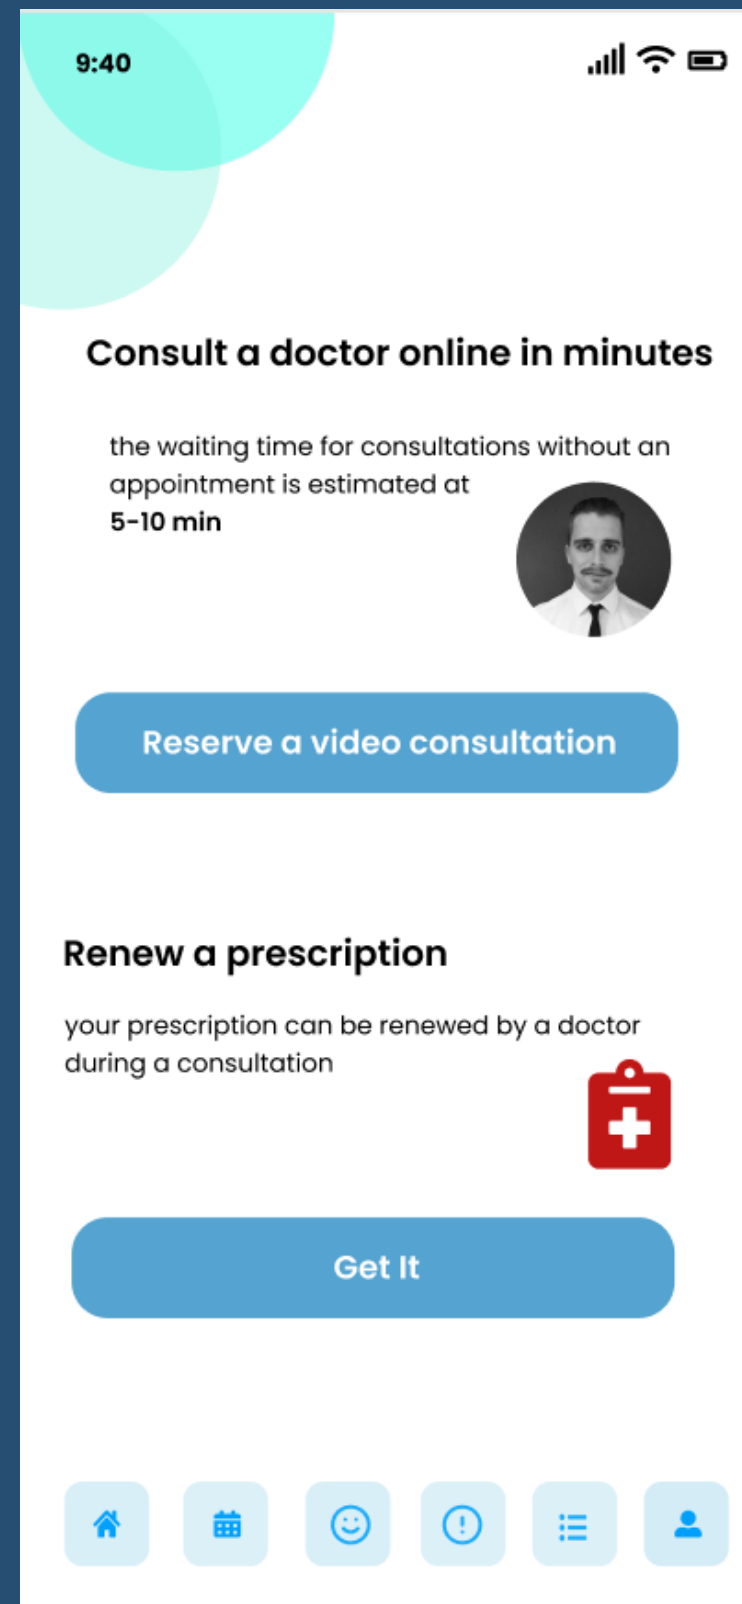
9:40

Consult a doctor online in minutes

the waiting time for consultations without an appointment is estimated at
**5-10 min**

Reserve a video consultation

Renew a prescription

your prescription can be renewed by a doctor during a consultation

Get It